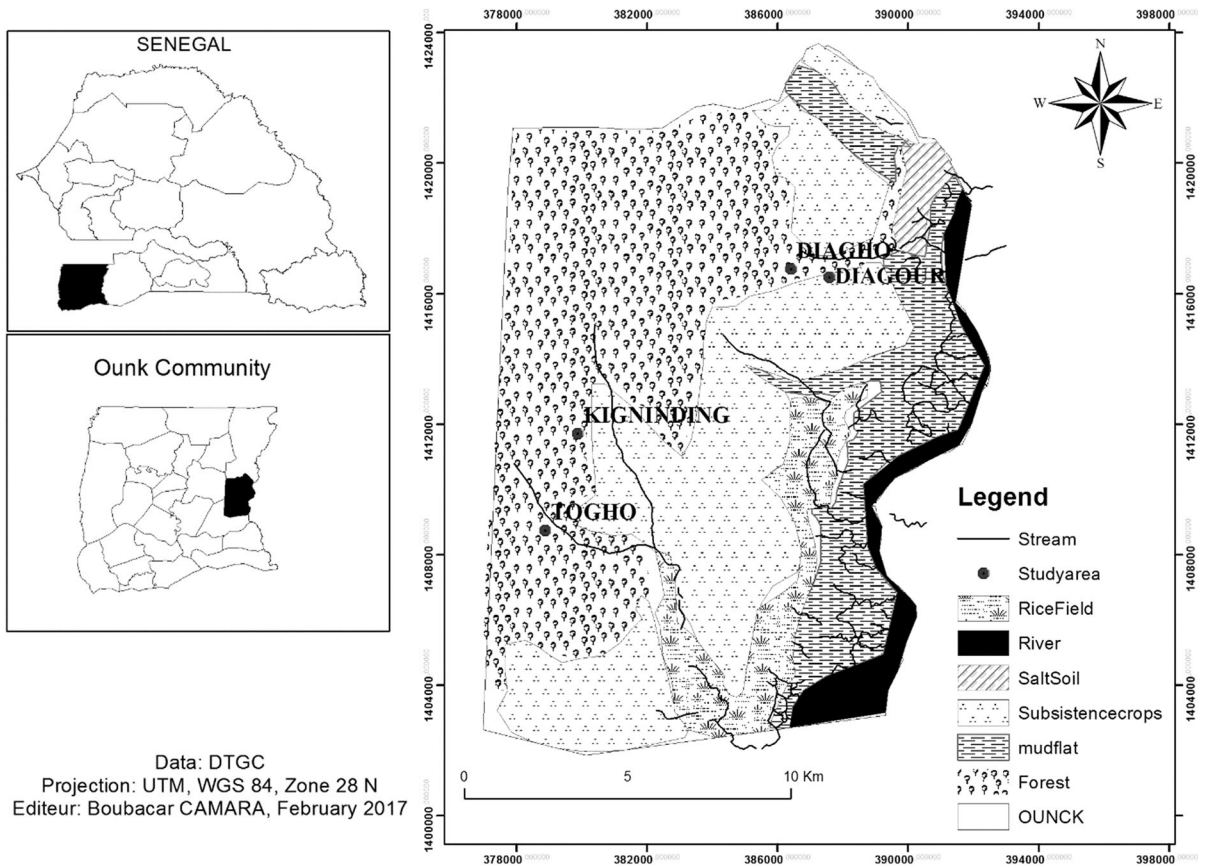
SENEGAL

Ounk Community

Data: DTGC
Projection: UTM, WGS 84, Zone 28 N
Editeur: Boubacar CAMARA, February 2017

378000 382000 386000 390000 394000 398000

1424000
1420000
1416000
1412000
1408000
1404000
1400000

N
W E
S

DIAGHO
DIAGOUR
KIGNINDING
TOGHO

Legend
Stream
Studyarea
RiceField
River
SaltSoil
Subsistencecrops
mudflat
Forest
OUNCK

0 5 10 Km

378000 382000 386000 390000 394000 398000

1420000
1416000
1412000
1408000
1404000